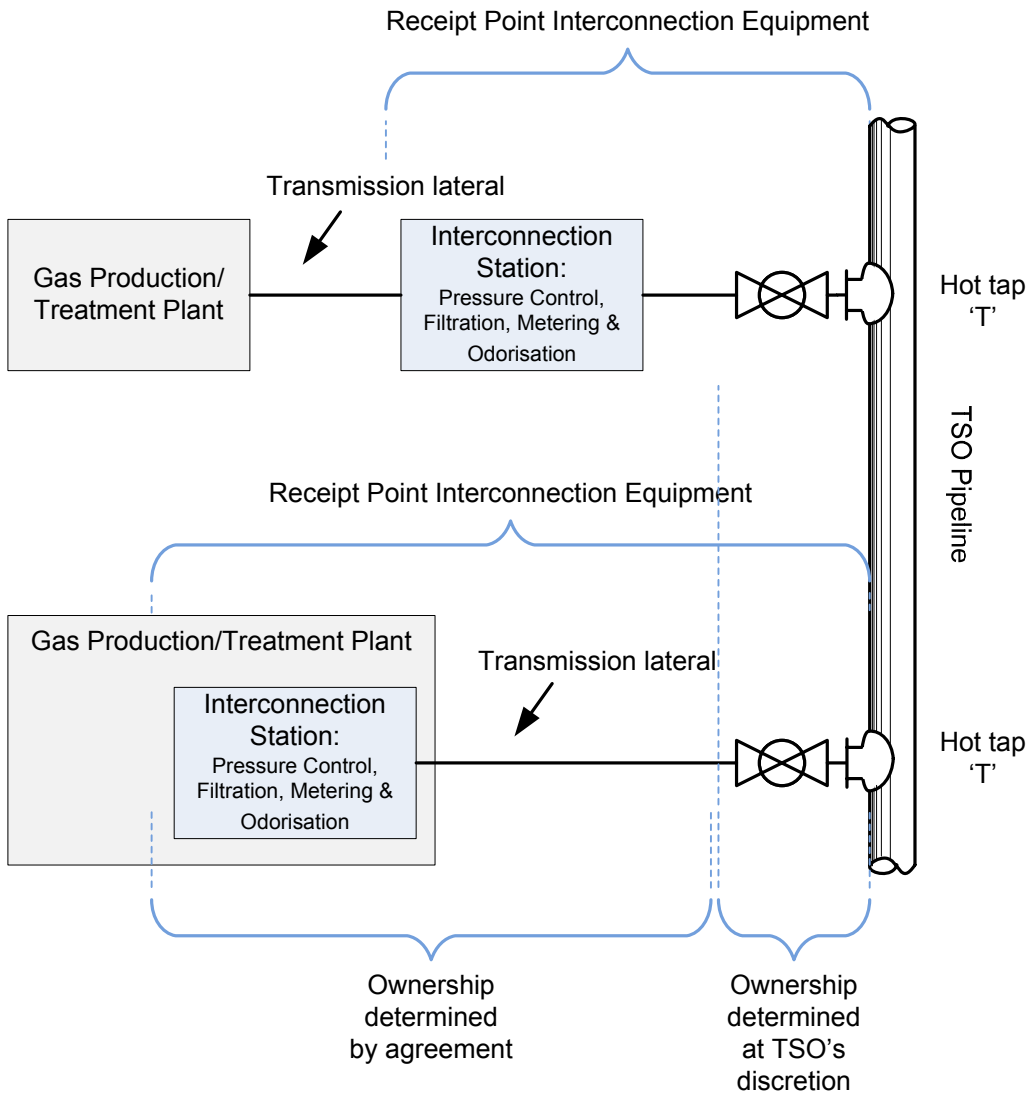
Receipt Point Interconnection Equipment

Transmission lateral

Gas Production/ Treatment Plant

Interconnection Station: Pressure Control, Filtration, Metering & Odorisation

Hot tap 'T'

TSO Pipeline

Receipt Point Interconnection Equipment

Gas Production/Treatment Plant

Transmission lateral

Interconnection Station: Pressure Control, Filtration, Metering & Odorisation

Hot tap 'T'

Ownership determined by agreement

Ownership determined at TSO's discretion